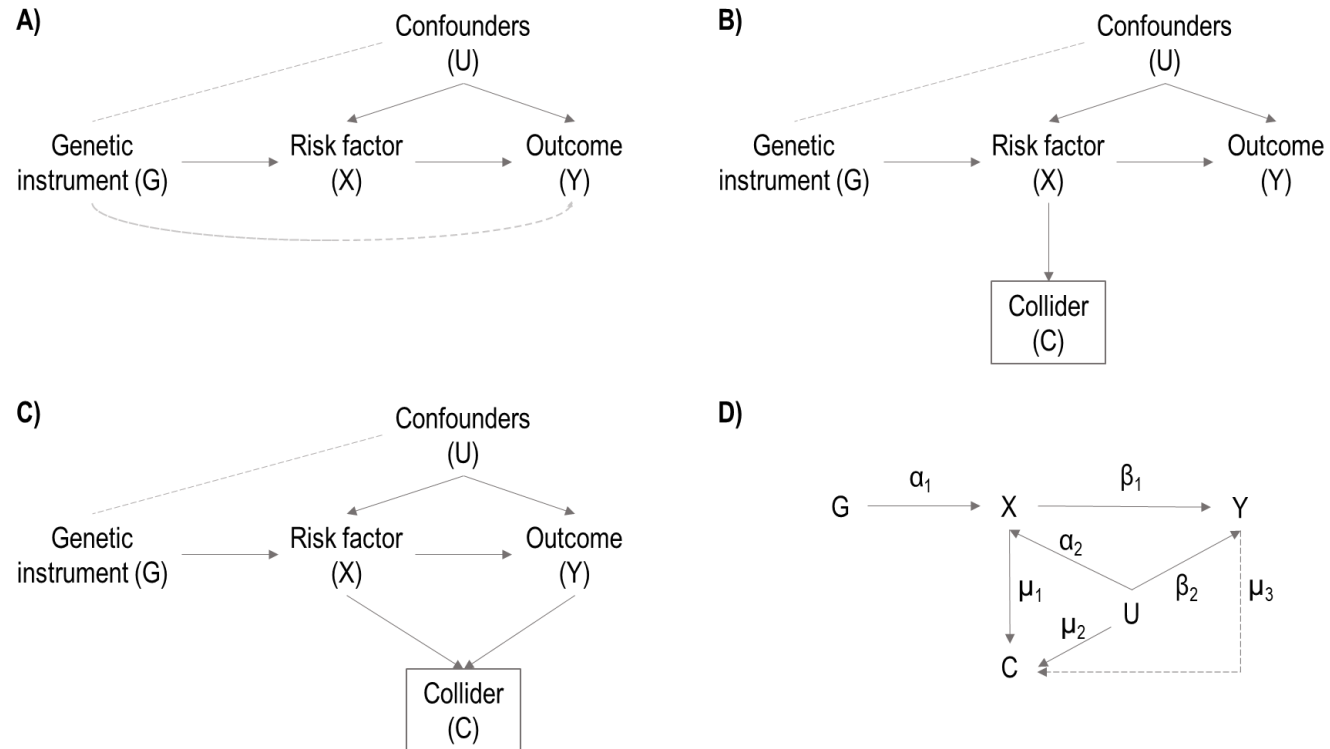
A)

Confounders (U)

Genetic instrument (G)

Risk factor (X)

Outcome (Y)

B)

Confounders (U)

Genetic instrument (G)

Risk factor (X)

Outcome (Y)

Collider (C)

C)

Confounders (U)

Genetic instrument (G)

Risk factor (X)

Outcome (Y)

Collider (C)

D)

G $\alpha_1$ X $\beta_1$ Y

$\alpha_2$

$\mu_1$

U

$\beta_2$

$\mu_3$

$\mu_2$

C